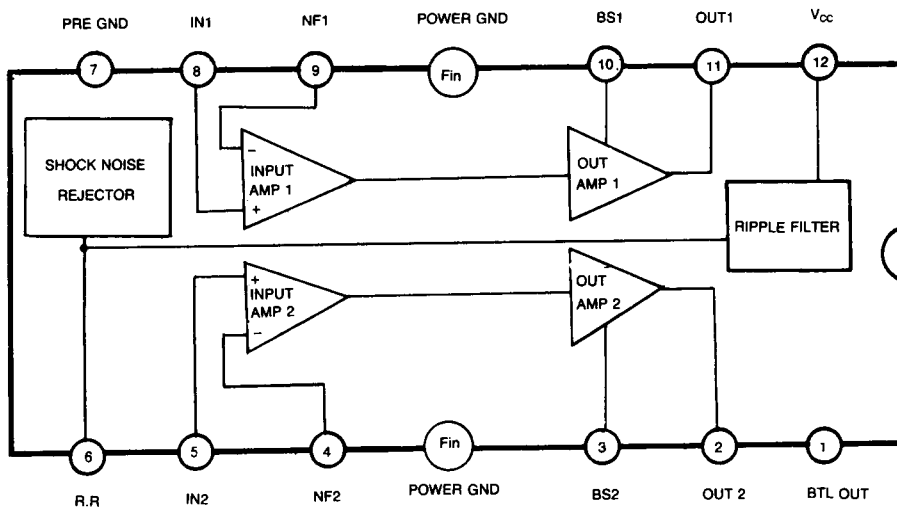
PRE GND
IN1
NF1
POWER GND
BS1
OUT1
$V_{CC}$

7
8
9
Fin
10
11
12

SHOCK NOISE REJECTOR

–
INPUT AMP 1
+

OUT AMP 1

RIPPLE FILTER

+
INPUT AMP 2
–

OUT AMP 2

6
5
4
Fin
3
2
1

R.R
IN2
NF2
POWER GND
BS2
OUT 2
BTL OUT